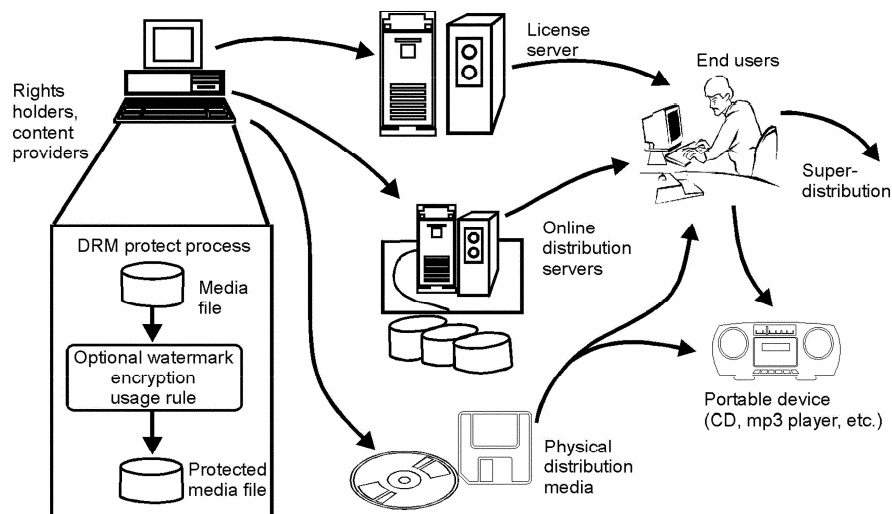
Rights holders, content providers

License server

End users

Super-distribution

Online distribution servers

DRM protect process

Media file

Optional watermark encryption usage rule

Protected media file

Portable device (CD, mp3 player, etc.)

Physical distribution media